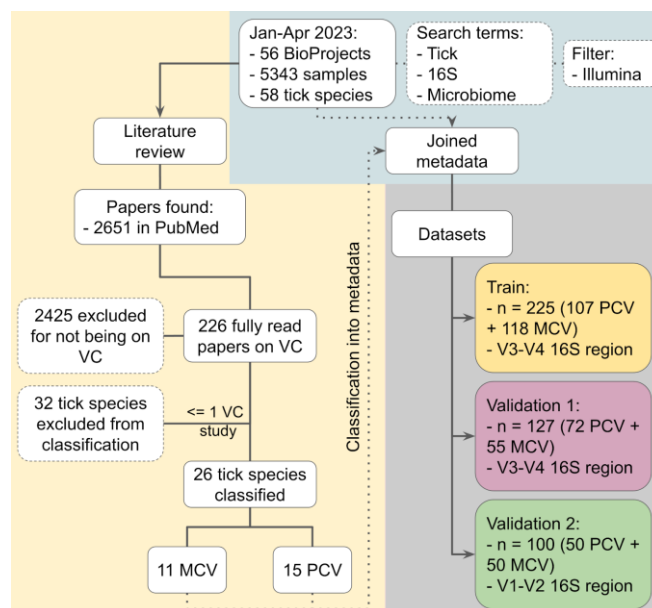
Jan-Apr 2023:
- 56 BioProjects
- 5343 samples
- 58 tick species

Search terms:
- Tick
- 16S
- Microbiome

Filter:
- Illumina

Literature review

Joined metadata

Papers found:
- 2651 in PubMed

Datasets

Classification into metadata

2425 excluded for not being on VC

226 fully read papers on VC

Train:
- n = 225 (107 PCV + 118 MCV)
- V3-V4 16S region

32 tick species excluded from classification

<= 1 VC study

Validation 1:
- n = 127 (72 PCV + 55 MCV)
- V3-V4 16S region

26 tick species classified

Validation 2:
- n = 100 (50 PCV + 50 MCV)
- V1-V2 16S region

11 MCV

15 PCV